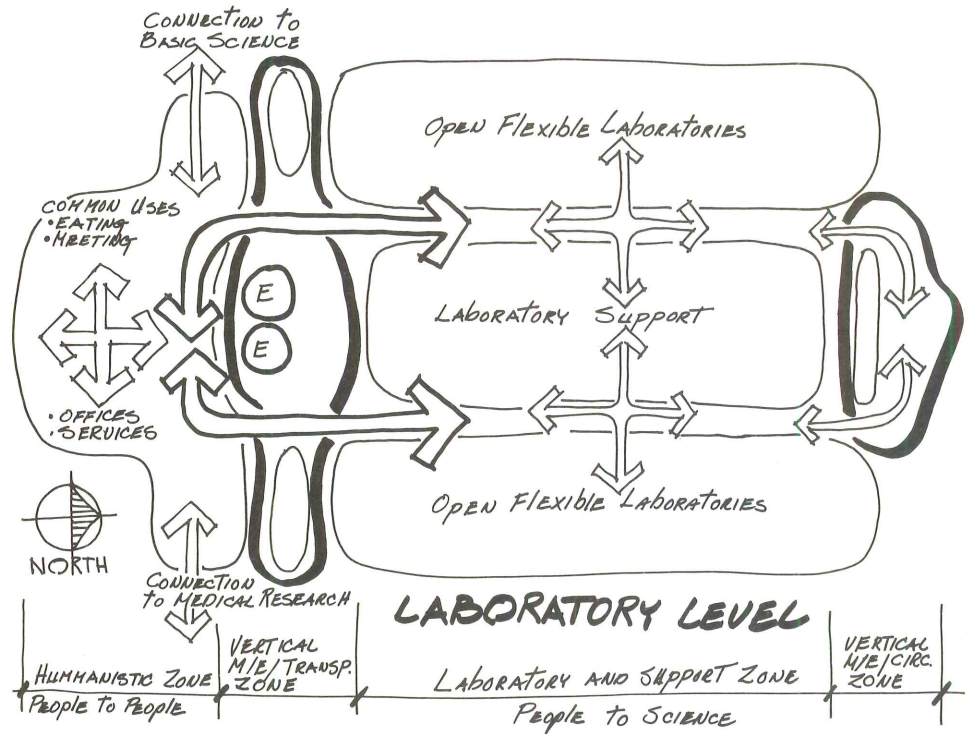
CONNECTION TO BASIC SCIENCE

Open Flexible Laboratories

COMMON USES
•EATING
•MEETING

E

E

LABORATORY SUPPORT

•OFFICES
•SERVICES

Open Flexible Laboratories

NORTH

CONNECTION TO MEDICAL RESEARCH

LABORATORY LEVEL

HUMANISTIC ZONE

VERTICAL M/E/TRANSP. ZONE

LABORATORY AND SUPPORT ZONE

VERTICAL M/E/CIRC. ZONE

PEOPLE TO PEOPLE

PEOPLE TO SCIENCE